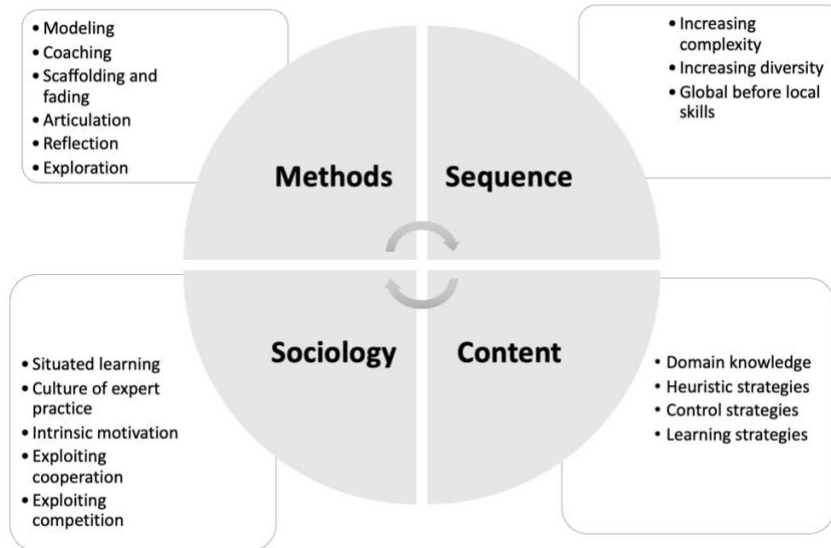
• Modeling
• Coaching
• Scaffolding and fading
• Articulation
• Reflection
• Exploration

• Increasing complexity
• Increasing diversity
• Global before local skills

Methods

Sequence

Sociology

Content

• Situated learning
• Culture of expert practice
• Intrinsic motivation
• Exploiting cooperation
• Exploiting competition

• Domain knowledge
• Heuristic strategies
• Control strategies
• Learning strategies